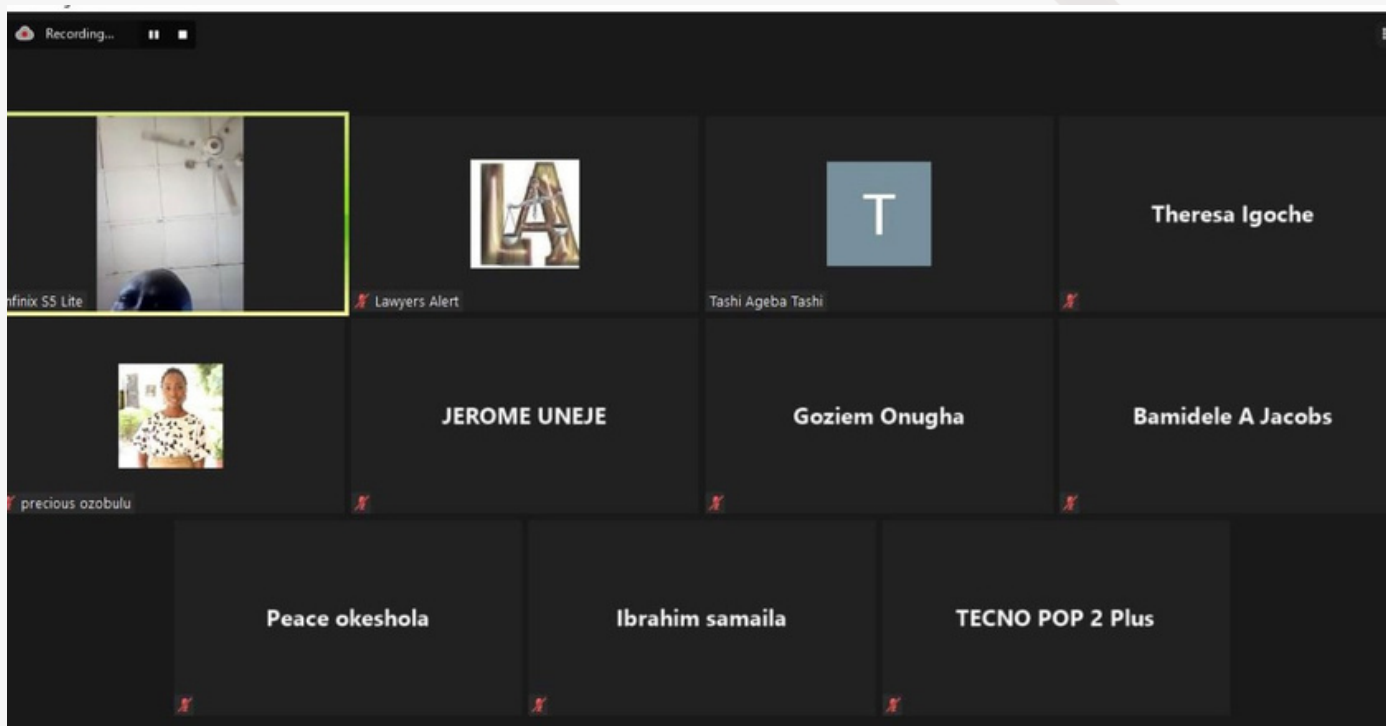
Recording...

nfinix S5 Lite

LA

Lawyers Alert

T

Tashi Ageba Tashi

Theresa Igoche

precious ozobulu

JEROME UNEJE

Goziem Onugha

Bamidele A Jacobs

Peace okeshola

Ibrahim samaila

TECNO POP 2 Plus